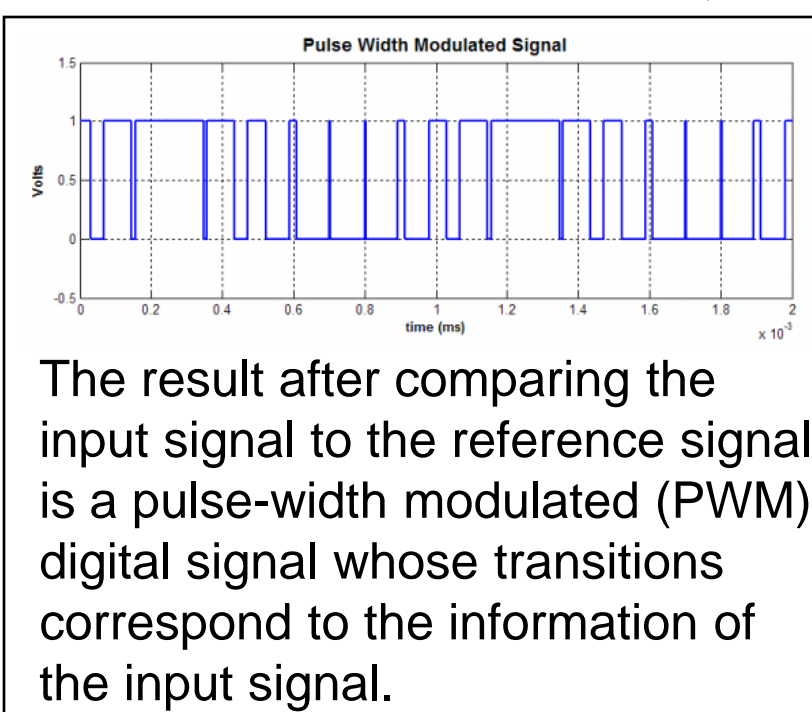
Pulse Width Modulated Signal

1.5
1
0.5
0
-0.5

Volts

0 0.2 0.4 0.6 0.8 1 1.2 1.4 1.6 1.8 2

time (ms)

$x 10^{-3}$

The result after comparing the input signal to the reference signal is a pulse-width modulated (PWM) digital signal whose transitions correspond to the information of the input signal.